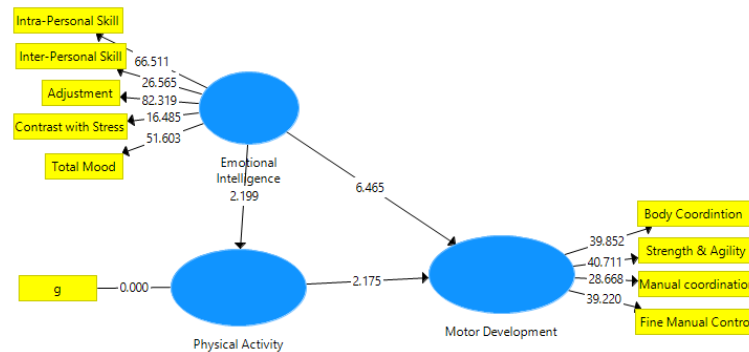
Intra-Personal Skill
Inter-Personal Skill
Adjustment
Contrast with Stress
Total Mood
66.511
26.565
82.319
16.485
51.603
Emotional Intelligence
2.199
6.465
g
0.000
Physical Activity
2.175
Motor Development
39.852
40.711
28.668
39.220
Body Coordintion
Strength & Agility
Manual coordination
Fine Manual Contro